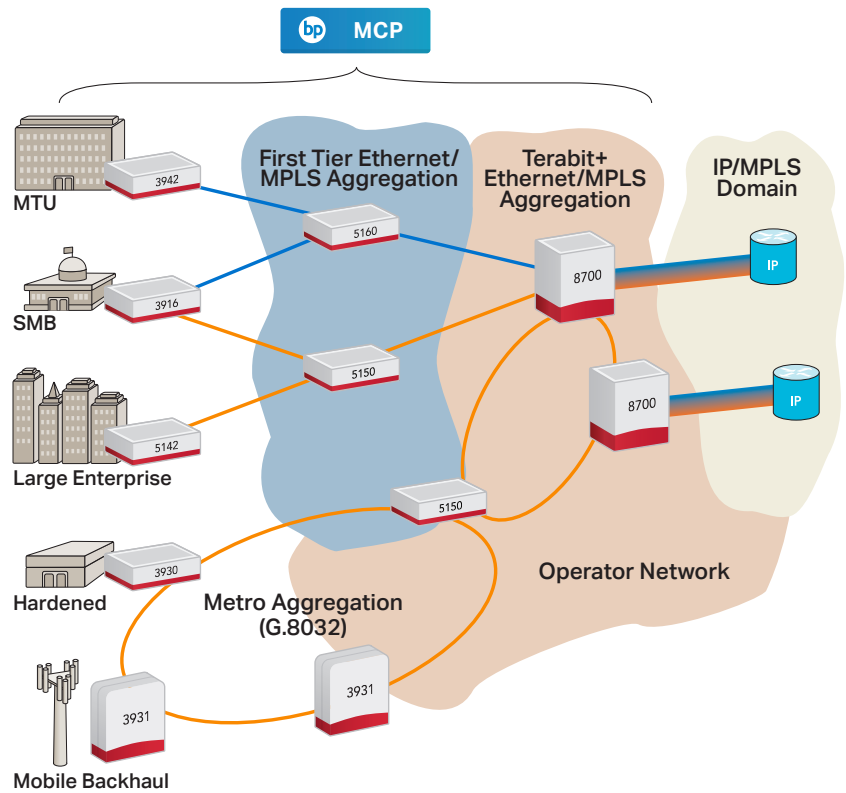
bp MCP

MTU
3942
SMB
3916
Large Enterprise
5142
Hardened
3930
Mobile Backhaul
3931

First Tier Ethernet/ MPLS Aggregation
5160
5150
5150

Terabit+ Ethernet/MPLS Aggregation
8700
8700

IP/MPLS Domain
IP
IP

Operator Network

Metro Aggregation (G.8032)
3931